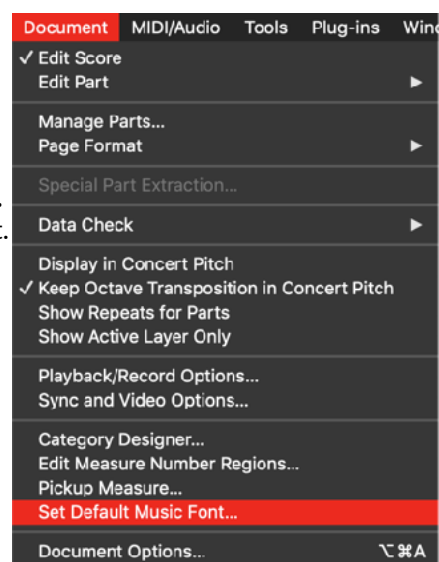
Document MIDI/Audio Tools Plug-ins Win

✓ Edit Score
Edit Part ►

Manage Parts...
Page Format ►

Special Part Extraction...

Data Check ►

Display in Concert Pitch
✓ Keep Octave Transposition in Concert Pitch
Show Repeats for Parts
Show Active Layer Only

Playback/Record Options...
Sync and Video Options...

Category Designer...
Edit Measure Number Regions...
Pickup Measure...
Set Default Music Font...

Document Options... ⌥⌘A